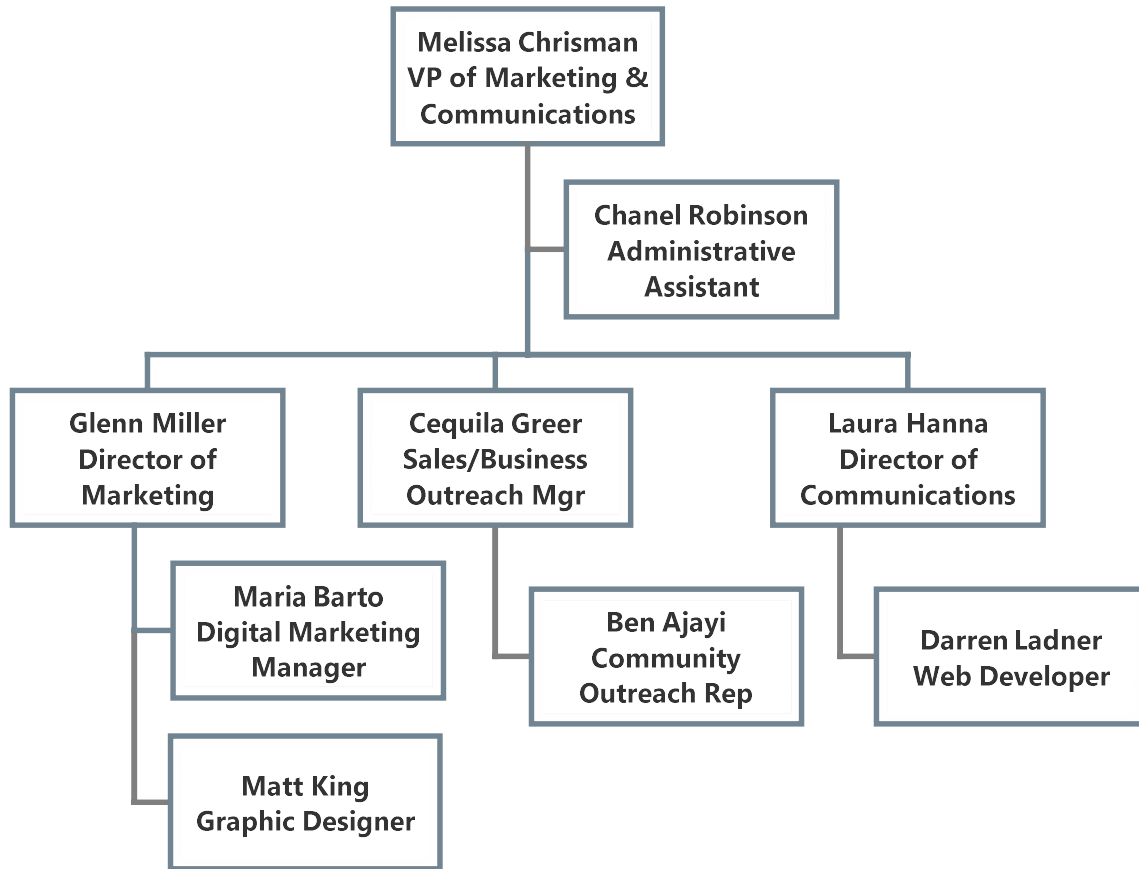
Melissa Chrisman
VP of Marketing &
Communications

Chanel Robinson
Administrative
Assistant

Glenn Miller
Director of
Marketing

Cequila Greer
Sales/Business
Outreach Mgr

Laura Hanna
Director of
Communications

Maria Barto
Digital Marketing
Manager

Matt King
Graphic Designer

Ben Ajayi
Community
Outreach Rep

Darren Ladner
Web Developer